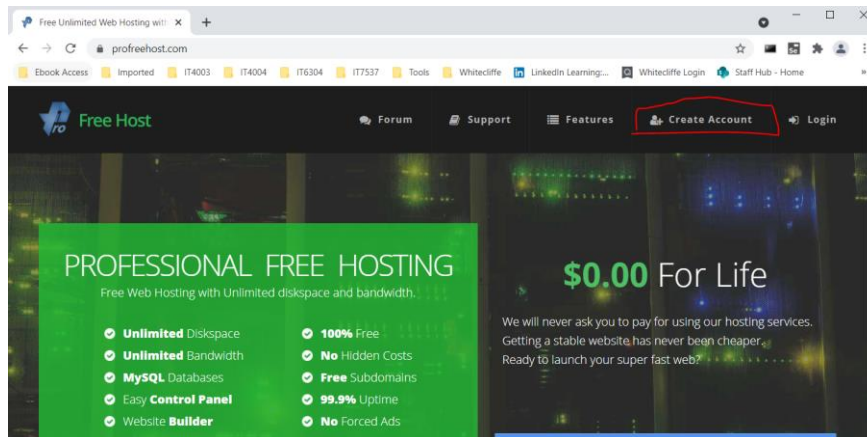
Free Unlimited Web Hosting wit ×
+
profreehost.com
Ebook Access Imported IT4003 IT4004 IT6304 IT7537 Tools Whitecliffe LinkedIn Learning:... Whitecliffe Login Staff Hub - Home

Free Host
Forum Support Features Create Account Login

PROFESSIONAL FREE HOSTING
Free Web Hosting with Unlimited diskspace and bandwidth.

Unlimited Diskspace
Unlimited Bandwidth
MySQL Databases
Easy Control Panel
Website Builder

100% Free
No Hidden Costs
Free Subdomains
99.9% Uptime
No Forced Ads

$0.00 For Life

We will never ask you to pay for using our hosting services. Getting a stable website has never been cheaper. Ready to launch your super fast web?